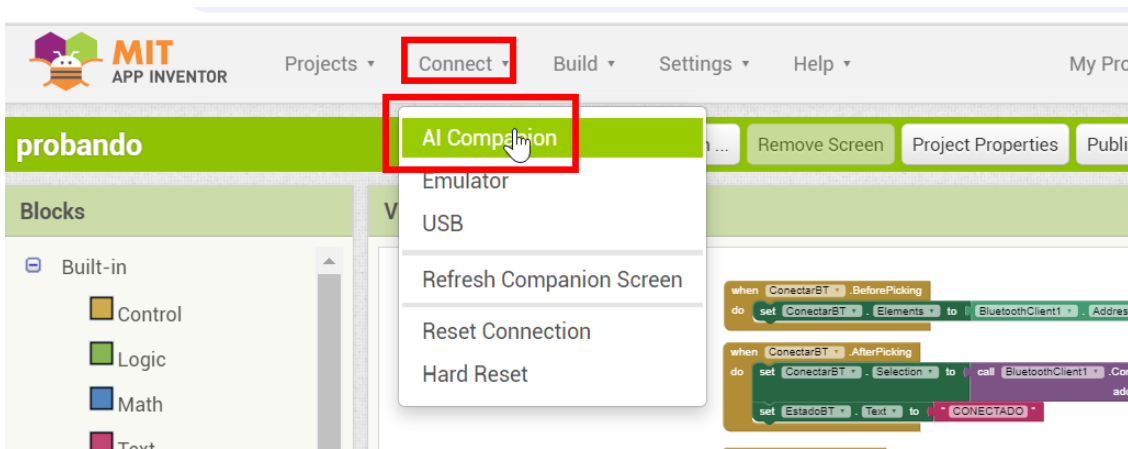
MIT APP INVENTOR

Projects ▾ Connect ▾ Build ▾ Settings ▾ Help ▾ My Pro

probando

AI Companion
Emulator
USB
Refresh Companion Screen
Reset Connection
Hard Reset

n ... Remove Screen Project Properties Publi

Blocks

V

Built-in
Control
Logic
Math
Text

when ConectarBT ▾ .BeforePicking
do set ConectarBT ▾ . Elements ▾ to BluetoothClient1 ▾ . Addres

when ConectarBT ▾ .AfterPicking
do set ConectarBT ▾ . Selection ▾ to call BluetoothClient1 ▾ .Co
add
set EstadoBT ▾ . Text ▾ to " CONECTADO "